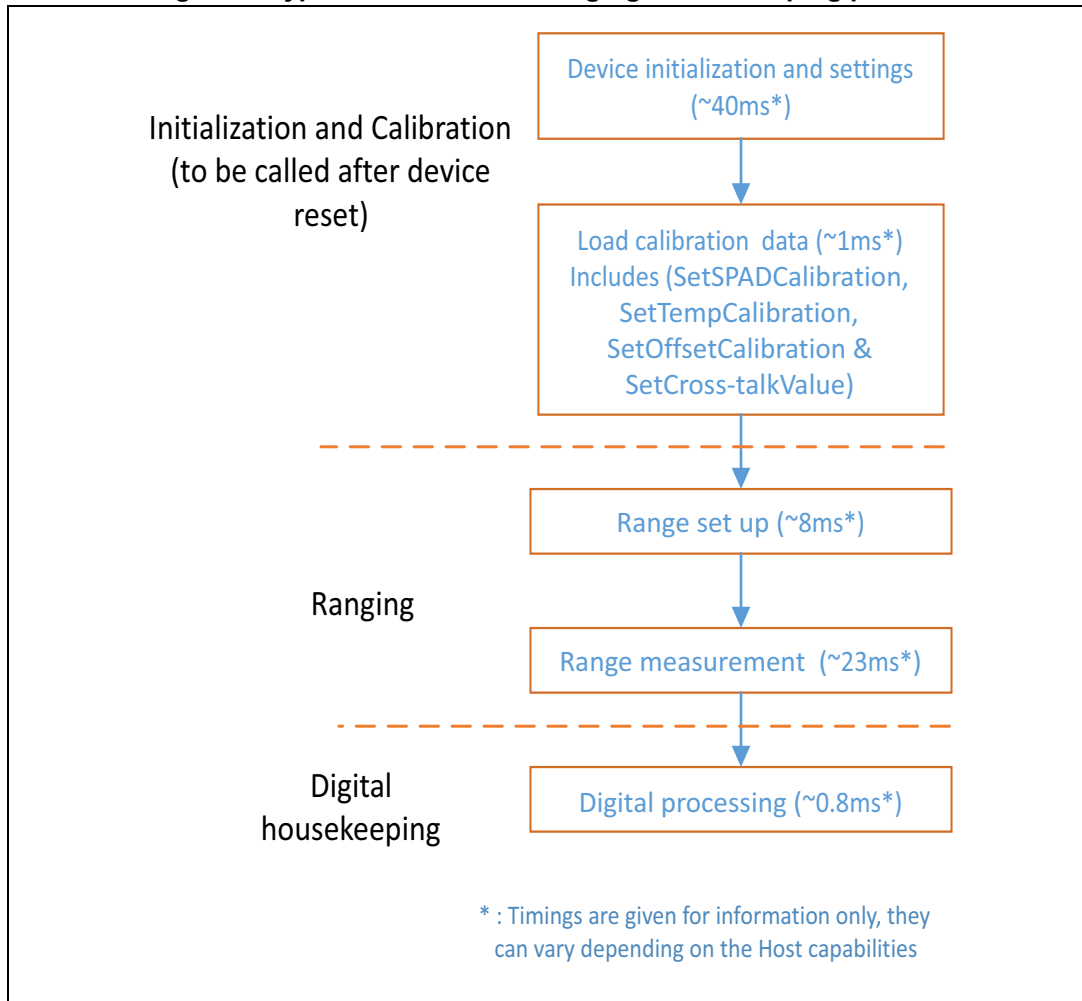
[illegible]

Initialization and Calibration (to be called after device reset)

Device initialization and settings (~40ms*)

Load calibration data (~1ms*) Includes (SetSPADCalibration, SetTempCalibration, SetOffsetCalibration & SetCross-talkValue)

Ranging

Range set up (~8ms*)

Range measurement (~23ms*)

Digital housekeeping

Digital processing (~0.8ms*)

* : Timings are given for information only, they can vary depending on the Host capabilities